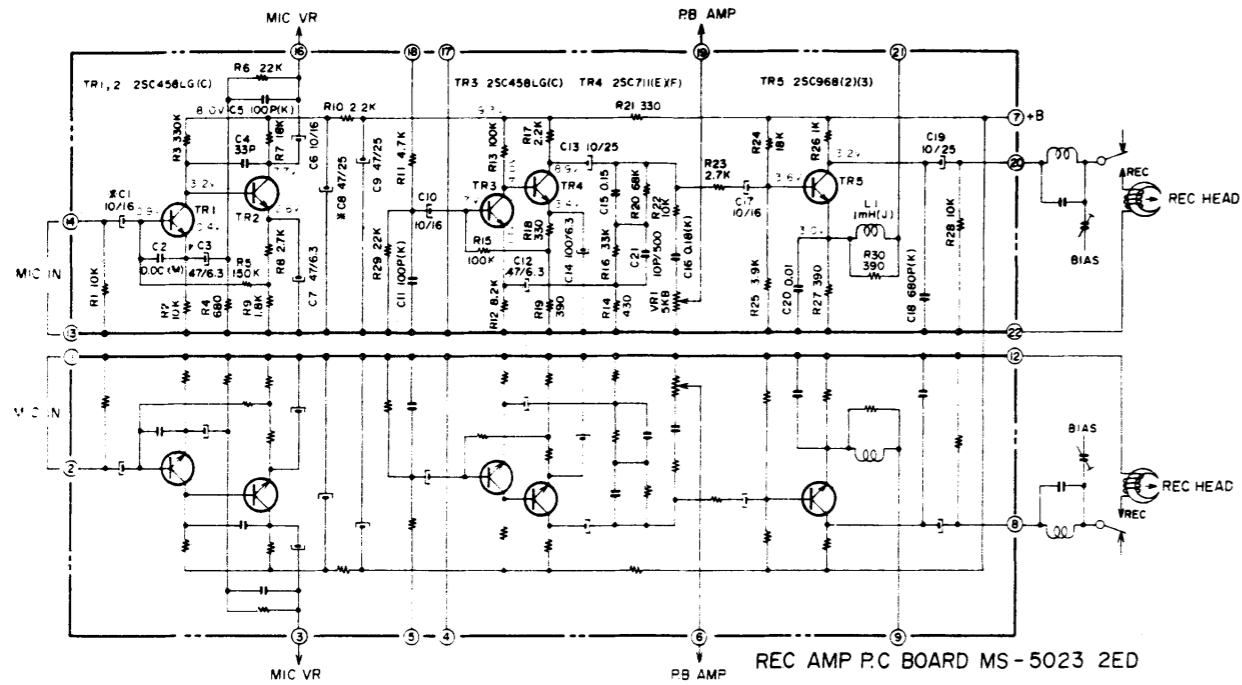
MIC VR
16
18
17
PB AMP
19
21
TR1, 2 2SC458LG(C)
TR3 2SC458LG(C) TR4 2SC711(E)(F)
TR5 2SC968(2)(3)
R6 22K
8.0V C5 100P(K)
R10 2.2K
R21 330
7 +B
R3 330K
C4 33P
R7 18K
C6 10/16
R11 4.7K
C9 47/25
※C8 47/25
R13 100K
R17 2.2K
C13 10/25
R23 2.7K
R24 18K
R26 1K
C19 10/25
20
3.2V
TR2
※C1 10/16
TR1
14
C2 0.0C(M)
C3 47/6.3
R5 150K
R8 2.7K
C7 47/6.3
C10 10/16
TR3
TR4
R15 100K
R18 330
C12 47/6.3
C14 100/6.3
C15 0.15
R16 33K
R20 68K
R22 10K
C21 10P/500
C16 0.18(K)
C17 10/16
TR5
L1 1mH(J)
R30 390
REC
REC HEAD
BIAS
MIC IN
R1 10K
R2 10K
R4 680
R9 1.8K
R29 22K
C11 100P(K)
R12 8.2K
R19 390
R14 430
VR1 5KB
R25 3.9K
C20 0.01
R27 390
C18 680P(K)
R28 10K
13
22
1
12
MIC IN
2
BIAS
REC HEAD
REC
8
3
MIC VR
5
4
6
PB AMP
9
REC AMP P.C BOARD MS-5023 2ED